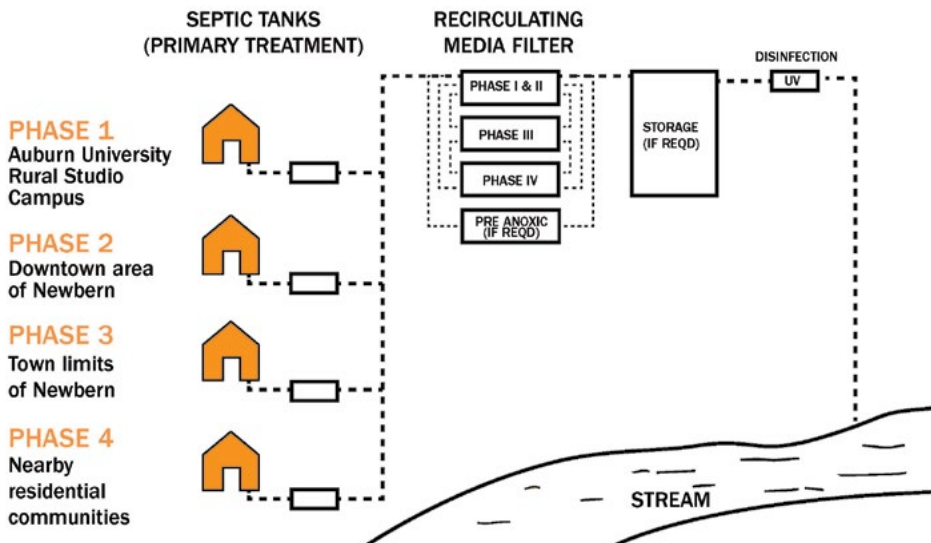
SEPTIC TANKS (PRIMARY TREATMENT)

RECIRCULATING MEDIA FILTER

DISINFECTION

UV

PHASE I & II

PHASE III

PHASE IV

PRE ANOXIC (IF REQD)

STORAGE (IF REQD)

PHASE 1
Auburn University Rural Studio Campus

PHASE 2
Downtown area of Newbern

PHASE 3
Town limits of Newbern

PHASE 4
Nearby residential communities

STREAM